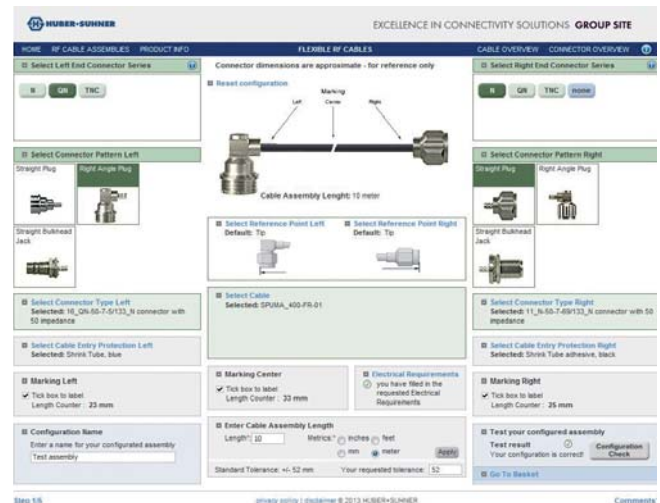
HUBER+SUHNER

EXCELLENCE IN CONNECTIVITY SOLUTIONS GROUP SITE

HOME RF CABLE ASSEMBLIES PRODUCT INFO

FLEXIBLE RF CABLES

CABLE OVERVIEW CONNECTOR OVERVIEW

Select Left End Connector Series

N QN TNC

Connector dimensions are approximate - for reference only

Reset configuration

Left Marking Center Right

Cable Assembly Lenght: 10 meter

Select Right End Connector Series

N QN TNC none

Select Connector Pattern Left

Straight Plug

Right Angle Plug

Straight Bulkhead Jack

Select Reference Point Left
Default: Tip

Select Reference Point Right
Default: Tip

Select Connector Pattern Right

Straight Plug

Right Angle Plug

Straight Bulkhead Jack

Select Connector Type Left
Selected: 16_QN-50-7-5/133_N connector with 50 impedance

Select Cable
Selected: SPUMA_400-FR-01

Select Connector Type Right
Selected: 11_N-50-7-69/133_N connector with 50 impedance

Select Cable Entry Protection Left
Selected: Shrink Tube, blue

Select Cable Entry Protection Right
Selected: Shrink Tube adhesive, black

Marking Left
Tick box to label
Length Counter : 23 mm

Marking Center
Tick box to label
Length Counter : 33 mm

Electrical Requirements
you have filled in the requested Electrical Requirements

Marking Right
Tick box to label
Length Counter : 25 mm

Configuration Name
Enter a name for your configurated assembly
Test assembly

Enter Cable Assembly Length
Length*: 10 Metrics*: inches feet mm meter Apply
Standard Tolerance: +/- 52 mm Your requested tolerance: 52

Test your configured assembly
Test result
Your configuration is correct!
Configuration Check

Go To Basket

Step 1/5

privacy policy | disclaimer © 2013 HUBER+SUHNER

Comments